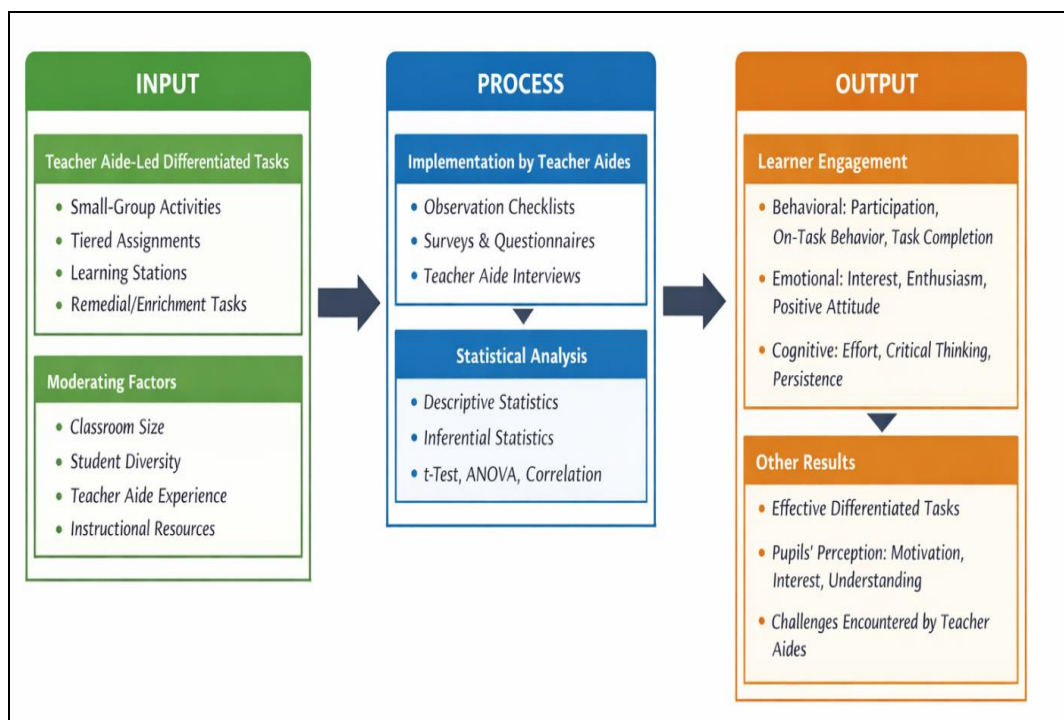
INPUT

Teacher Aide-Led Differentiated Tasks

- Small-Group Activities
- Tiered Assignments
- Learning Stations
- Remedial/Enrichment Tasks

Moderating Factors

- Classroom Size
- Student Diversity
- Teacher Aide Experience
- Instructional Resources

PROCESS

Implementation by Teacher Aides

- Observation Checklists
- Surveys & Questionnaires
- Teacher Aide Interviews

Statistical Analysis

- Descriptive Statistics
- Inferential Statistics
- t-Test, ANOVA, Correlation

OUTPUT

Learner Engagement

- Behavioral: Participation, On-Task Behavior, Task Completion
- Emotional: Interest, Enthusiasm, Positive Attitude
- Cognitive: Effort, Critical Thinking, Persistence

Other Results

- Effective Differentiated Tasks
- Pupils' Perception: Motivation, Interest, Understanding
- Challenges Encountered by Teacher Aides